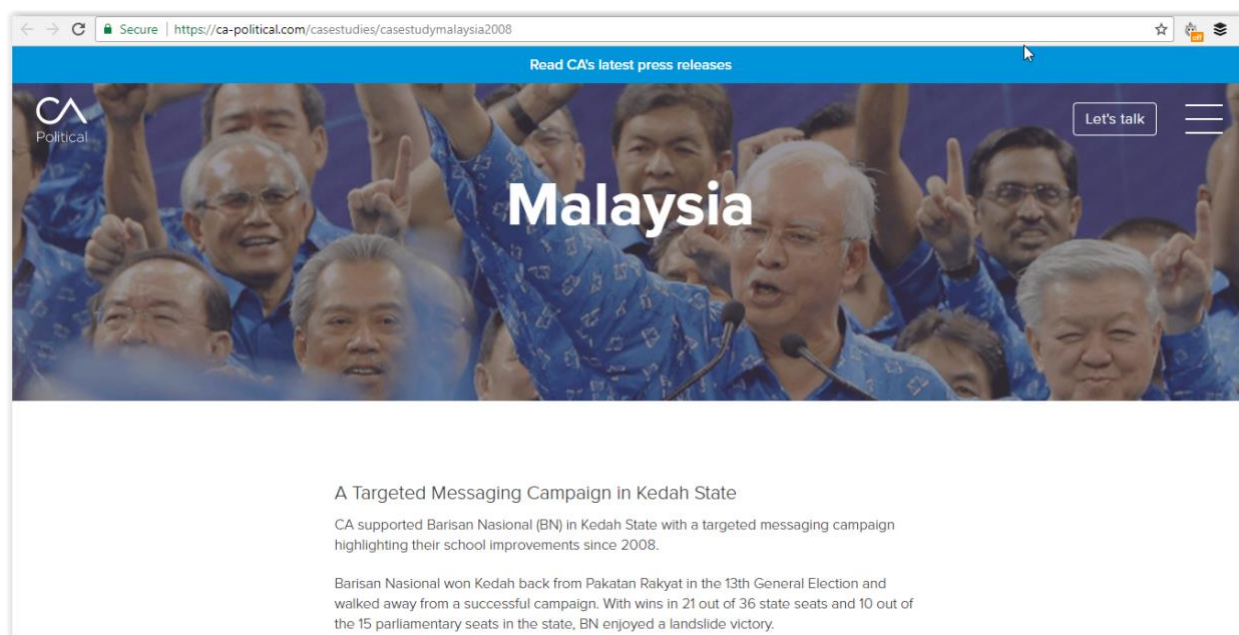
Secure | https://ca-political.com/casestudies/casestudymalaysia2008

Read CA's latest press releases

CA
Political

Let's talk

Malaysia

A Targeted Messaging Campaign in Kedah State

CA supported Barisan Nasional (BN) in Kedah State with a targeted messaging campaign highlighting their school improvements since 2008.

Barisan Nasional won Kedah back from Pakatan Rakyat in the 13th General Election and walked away from a successful campaign. With wins in 21 out of 36 state seats and 10 out of the 15 parliamentary seats in the state, BN enjoyed a landslide victory.